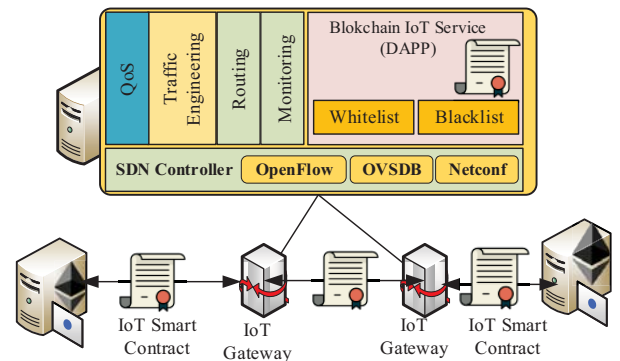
QoS

Traffic Engineering

Routing

Monitoring

Blokchain IoT Service (DAPP)

Whitelist

Blacklist

SDN Controller

OpenFlow

OVSDB

Netconf

IoT Smart Contract

IoT Gateway

IoT Gateway

IoT Smart Contract